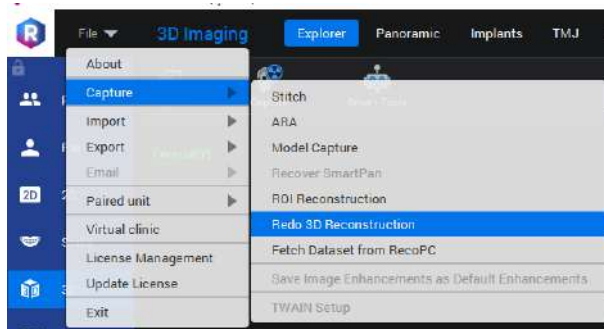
File
3D Imaging
Explorer
Panoramic
Implants
TMJ

2D

About
Capture
Import
Export
Email
Paired unit
Virtual clinic
License Management
Update License
Exit

Stitch
ARA
Model Capture
Recover SmartPan
ROI Reconstruction
Redo 3D Reconstruction
Fetch Dataset from RecoPC
Save Image Enhancements as Default Enhancements
TWAIN Setup